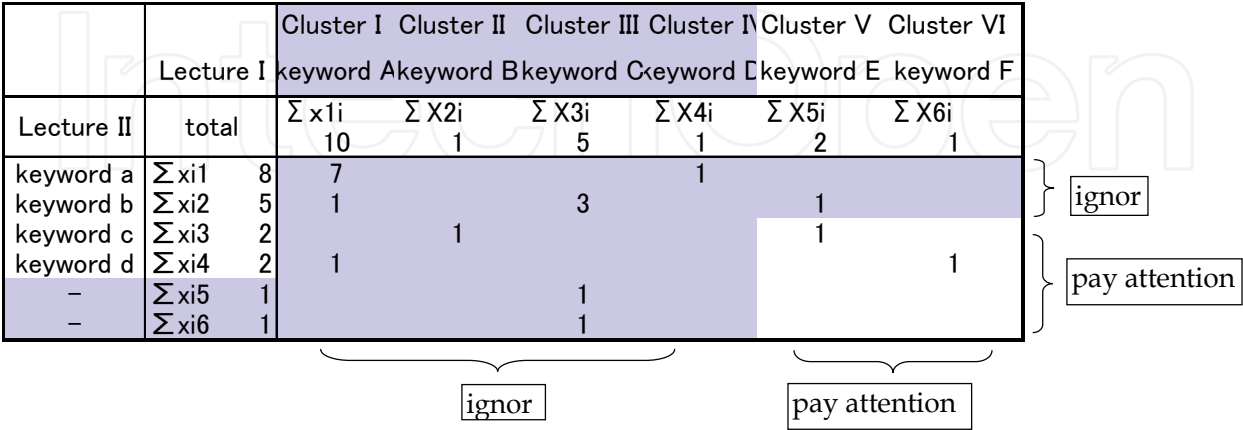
|  | Lecture I | Cluster I keyword A | Cluster II keyword B | Cluster III keyword C | Cluster IV keyword D | Cluster V keyword E | Cluster VI keyword F |
|---|---|---|---|---|---|---|---|
| Lecture II | total | Σ x1i 10 | Σ X2i 1 | Σ X3i 5 | Σ X4i 1 | Σ X5i 2 | Σ X6i 1 |
| keyword a | Σ xi1 8 | 7 |  |  | 1 |  |  |
| keyword b | Σ xi2 5 | 1 |  | 3 |  | 1 |  |
| keyword c | Σ xi3 2 |  | 1 |  |  | 1 |  |
| keyword d | Σ xi4 2 | 1 |  |  |  |  | 1 |
| – | Σ xi5 1 |  |  | 1 |  |  |  |
| – | Σ xi6 1 |  |  | 1 |  |  |  |

ignor

pay attention

ignor

pay attention